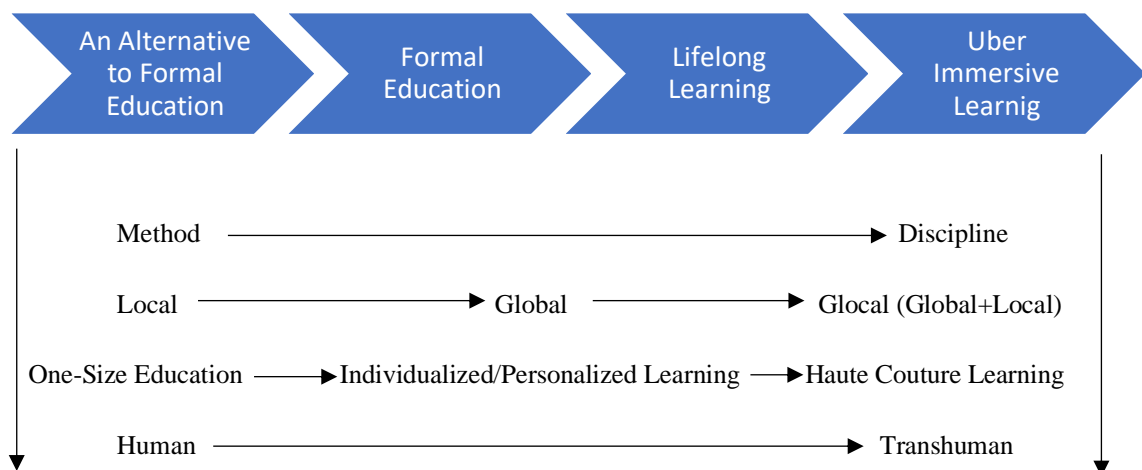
An Alternative to Formal Education

Formal Education

Lifelong Learning

Uber Immersive Learnig

Method → Discipline

Local → Global → Glocal (Global+Local)

One-Size Education → Individualized/Personalized Learning → Haute Couture Learning

Human → Transhuman